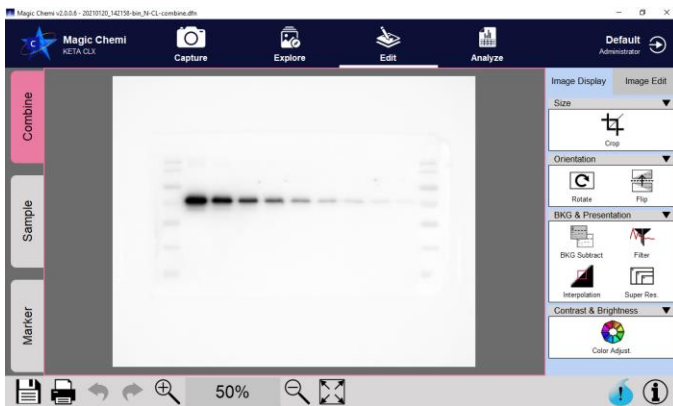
Magic Chemi v2.0.0.6 - 20210120_142158-bin_N-CL-combine.dfn

Magic Chemi
KETA CLX

Capture
Explore
Edit
Analyze

Default
Administrator

Combine
Sample
Marker

Image Display
Image Edit
Size
Crop
Orientation
Rotate
Flip
BKG & Presentation
BKG Subtract
Filter
Interpolation
Super Res.
Contrast & Brightness
Color Adjust.

50%